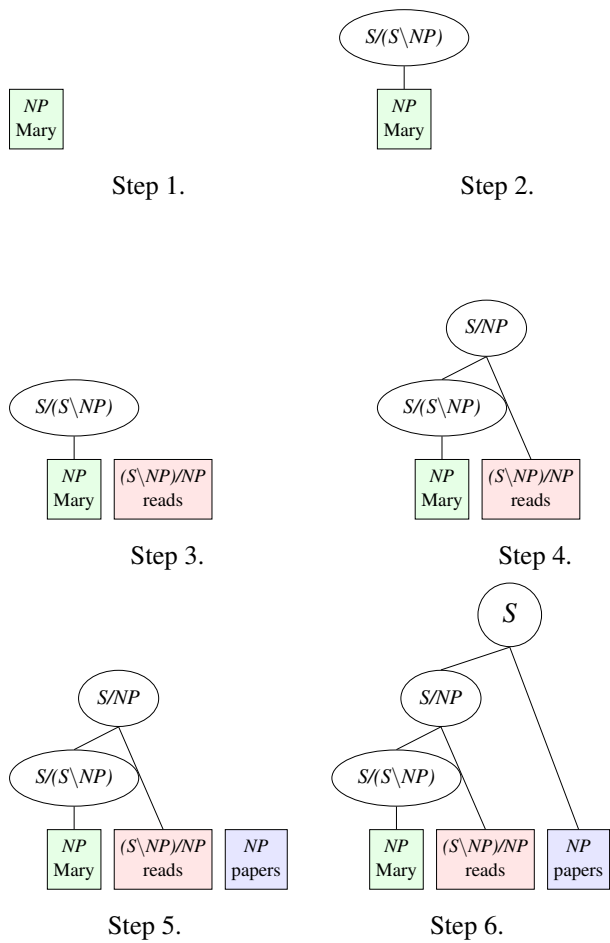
NP
Mary

Step 1.

S/(S\NP)

NP
Mary

Step 2.

S/(S\NP)

NP
Mary

(S\NP)/NP
reads

Step 3.

S/NP

S/(S\NP)

NP
Mary

(S\NP)/NP
reads

Step 4.

S/NP

S/(S\NP)

NP
Mary

(S\NP)/NP
reads

NP
papers

Step 5.

S

S/NP

S/(S\NP)

NP
Mary

(S\NP)/NP
reads

NP
papers

Step 6.